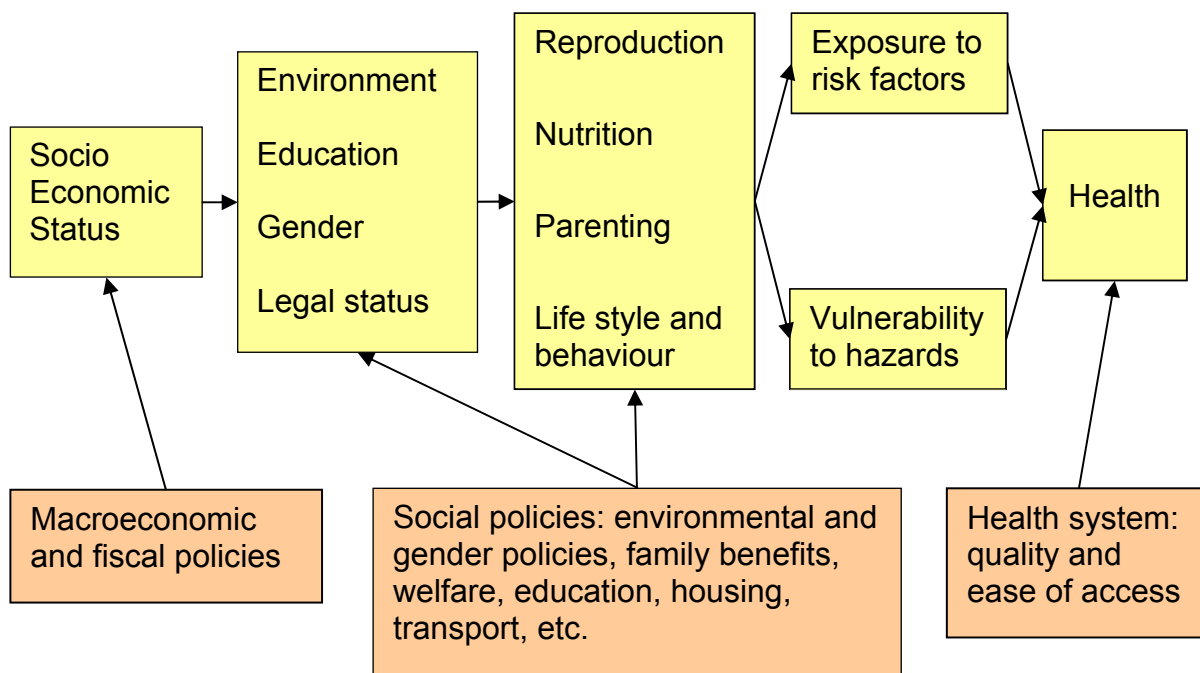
Socio Economic Status

Environment

Education

Gender

Legal status

Reproduction

Nutrition

Parenting

Life style and behaviour

Exposure to risk factors

Vulnerability to hazards

Health

Macroeconomic and fiscal policies

Social policies: environmental and gender policies, family benefits, welfare, education, housing, transport, etc.

Health system: quality and ease of access